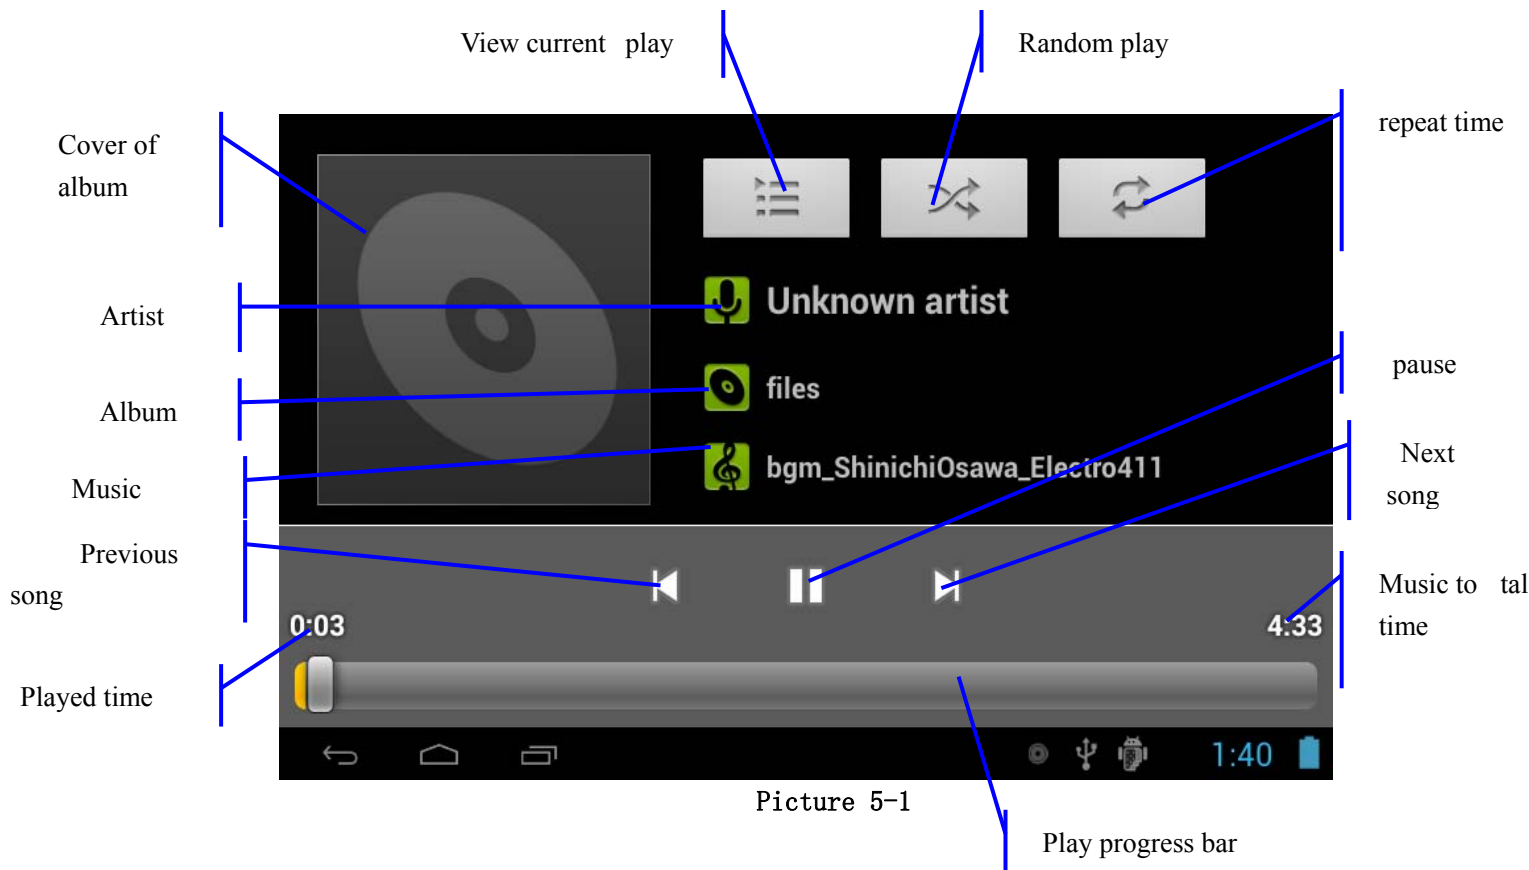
View current play

Random play

repeat time

Cover of album

Artist

Unknown artist

pause

Album

files

Music

bgm_ShinichiOsawa_Electro411

Next song

Previous song

0:03

4:33

Music to tal time

Played time

1:40

Picture 5-1

Play progress bar